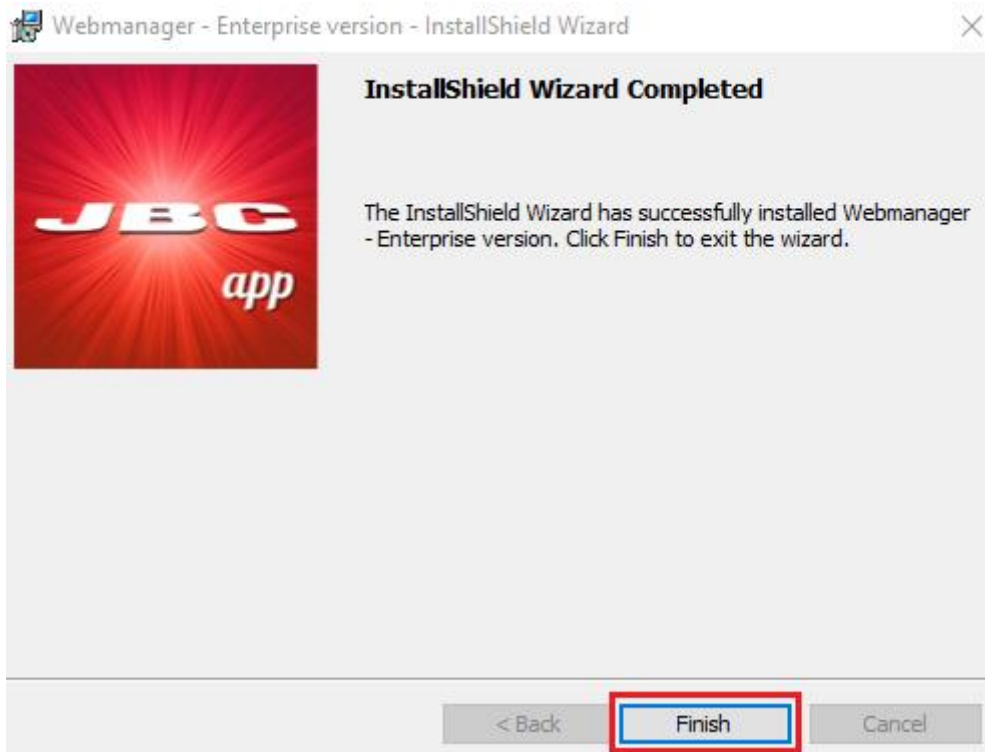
Webmanager - Enterprise version - InstallShield Wizard

JBC
app

InstallShield Wizard Completed

The InstallShield Wizard has successfully installed Webmanager - Enterprise version. Click Finish to exit the wizard.

< Back
Finish
Cancel